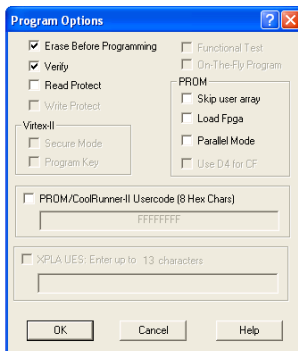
Program Options

Erase Before Programming
Verify
Read Protect
Write Protect

Virtex-II
Secure Mode
Program Key

Functional Test
On-The-Fly Program

PROM
Skip user array
Load Fpga
Parallel Mode
Use D4 for CF

PROM/CoolRunner-II Usercode (8 Hex Chars)
FFFFFFFF

XPLA UES: Enter up to 13 characters

OK
Cancel
Help